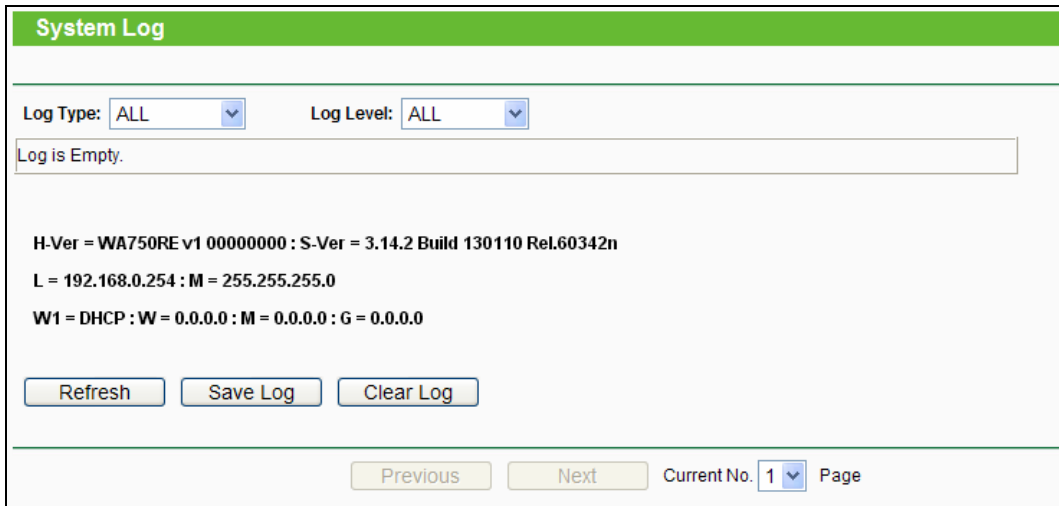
System Log

Log Type: ALL

Log Level: ALL

Log is Empty.

H-Ver = WA750RE v1 00000000 : S-Ver = 3.14.2 Build 130110 Rel.60342n

L = 192.168.0.254 : M = 255.255.255.0

W1 = DHCP : W = 0.0.0.0 : M = 0.0.0.0 : G = 0.0.0.0

Refresh Save Log Clear Log

Previous Next Current No. 1 Page